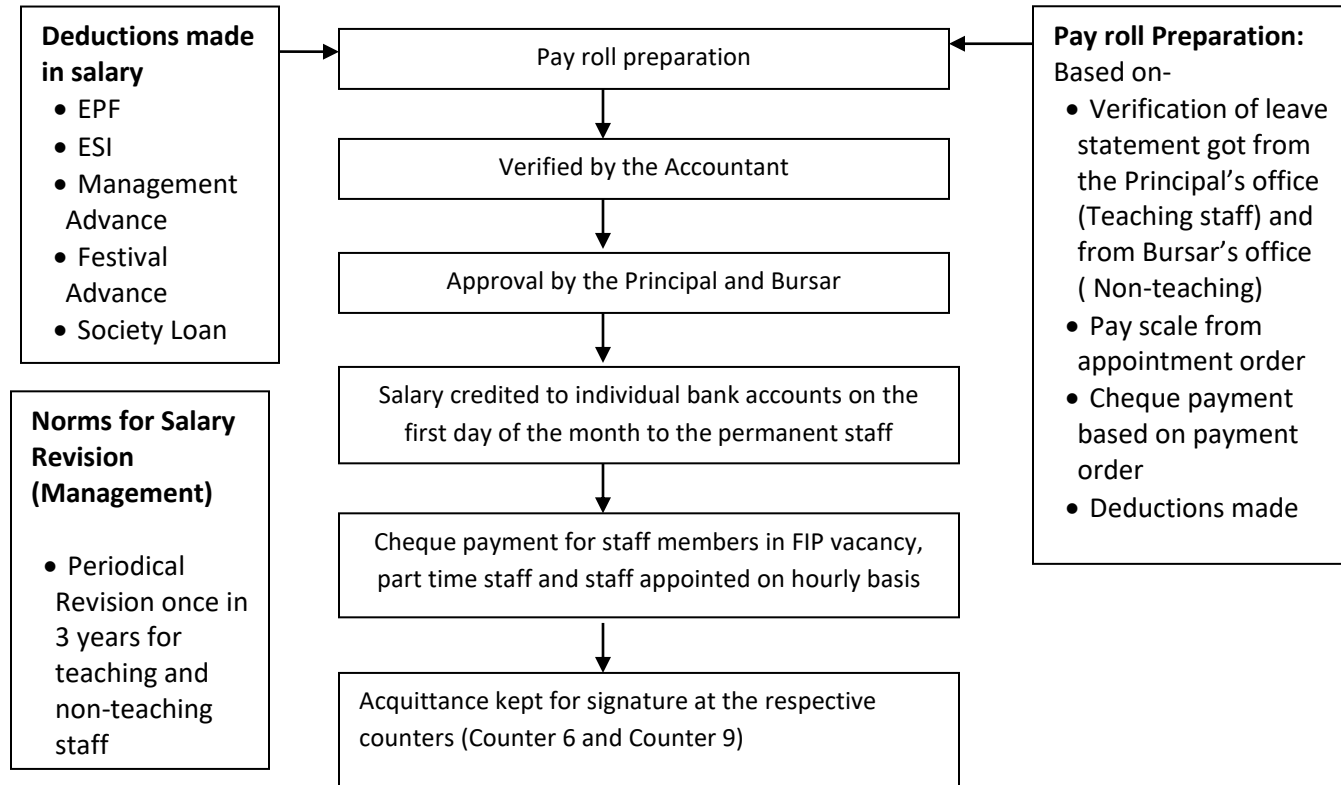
**Deductions made in salary**
- EPF
- ESI
- Management Advance
- Festival Advance
- Society Loan

**Norms for Salary Revision (Management)**
- Periodical Revision once in 3 years for teaching and non-teaching staff

Pay roll preparation

Verified by the Accountant

Approval by the Principal and Bursar

Salary credited to individual bank accounts on the first day of the month to the permanent staff

Cheque payment for staff members in FIP vacancy, part time staff and staff appointed on hourly basis

Acquittance kept for signature at the respective counters (Counter 6 and Counter 9)

**Pay roll Preparation:**
Based on-
- Verification of leave statement got from the Principal's office (Teaching staff) and from Bursar's office ( Non-teaching)
- Pay scale from appointment order
- Cheque payment based on payment order
- Deductions made